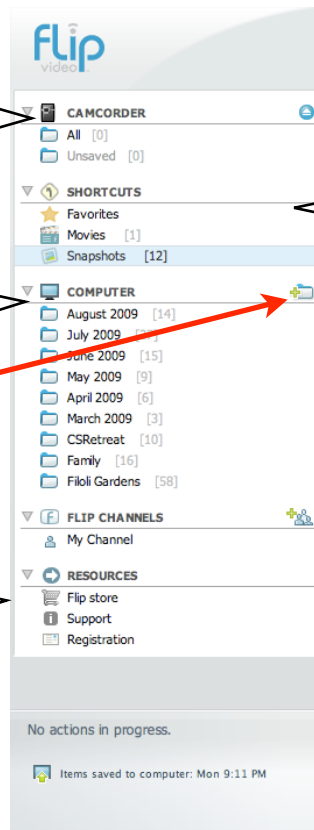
flip video

CAMCORDER
All [0]
Unsaved [0]

SHORTCUTS
Favorites
Movies [1]
Snapshots [12]

COMPUTER
August 2009 [14]
July 2009 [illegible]
June 2009 [15]
May 2009 [9]
April 2009 [6]
March 2009 [3]
CSRetreat [10]
Family [16]
Filoli Gardens [58]

FLIP CHANNELS
My Channel

RESOURCES
Flip store
Support
Registration

No actions in progress.

Items saved to computer: Mon 9:11 PM